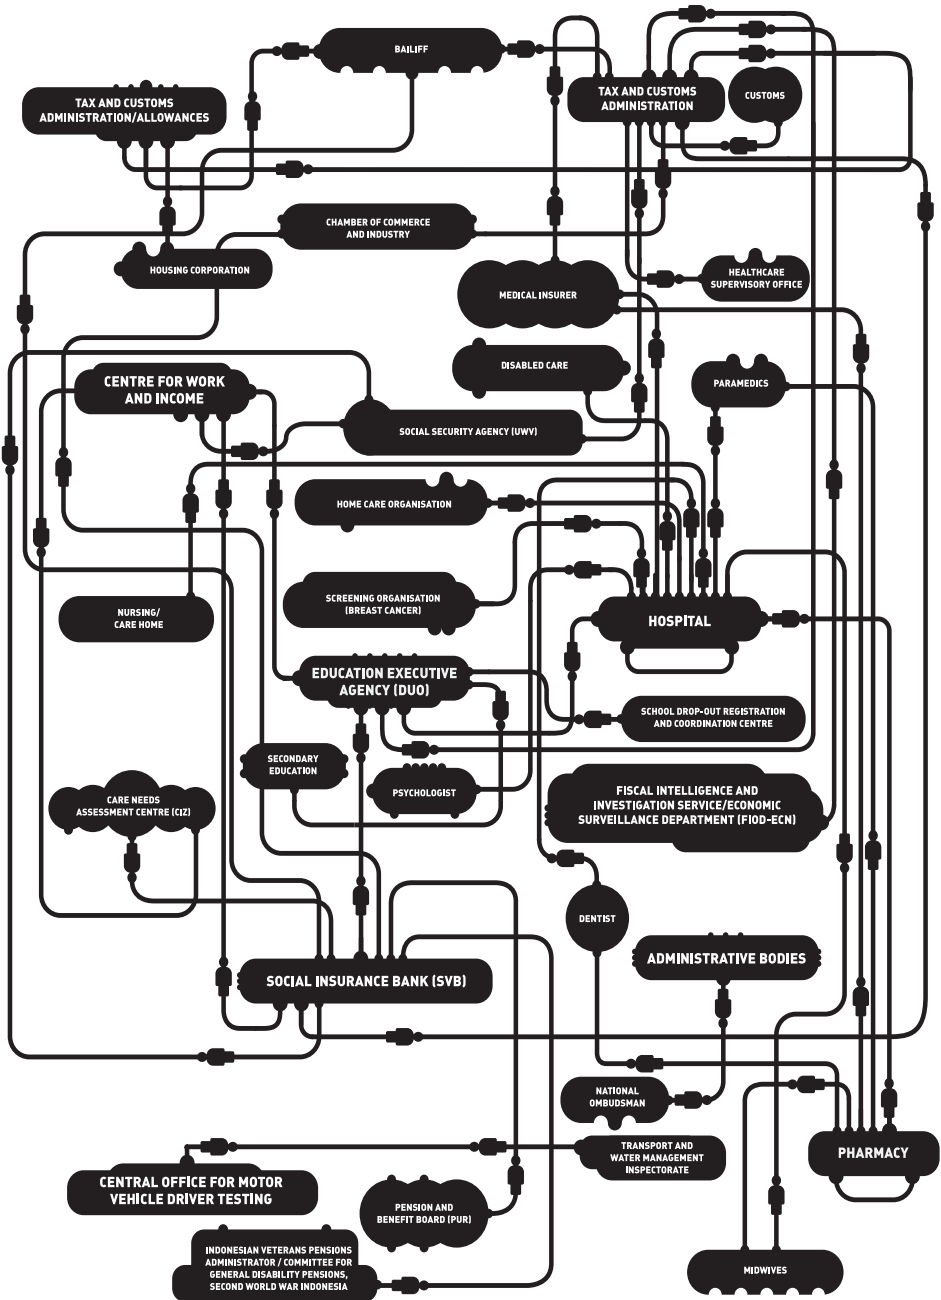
BAILIFF

TAX AND CUSTOMS ADMINISTRATION/ALLOWANCES

TAX AND CUSTOMS ADMINISTRATION

CUSTOMS

CHAMBER OF COMMERCE AND INDUSTRY

HOUSING CORPORATION

HEALTHCARE SUPERVISORY OFFICE

MEDICAL INSURER

DISABLED CARE

CENTRE FOR WORK AND INCOME

PARAMEDICS

SOCIAL SECURITY AGENCY (UWV)

HOME CARE ORGANISATION

NURSING/ CARE HOME

SCREENING ORGANISATION (BREAST CANCER)

HOSPITAL

EDUCATION EXECUTIVE AGENCY (DUO)

SCHOOL DROP-OUT REGISTRATION AND COORDINATION CENTRE

SECONDARY EDUCATION

PSYCHOLOGIST

FISCAL INTELLIGENCE AND INVESTIGATION SERVICE/ECONOMIC SURVEILLANCE DEPARTMENT (FIOD-ECN)

CARE NEEDS ASSESSMENT CENTRE (CIZ)

DENTIST

ADMINISTRATIVE BODIES

SOCIAL INSURANCE BANK (SVB)

NATIONAL OMBUDSMAN

TRANSPORT AND WATER MANAGEMENT INSPECTORATE

PHARMACY

CENTRAL OFFICE FOR MOTOR VEHICLE DRIVER TESTING

PENSION AND BENEFIT BOARD (PUR)

INDONESIAN VETERANS PENSIONS ADMINISTRATOR / COMMITTEE FOR GENERAL DISABILITY PENSIONS, SECOND WORLD WAR INDONESIA

MIDWIVES